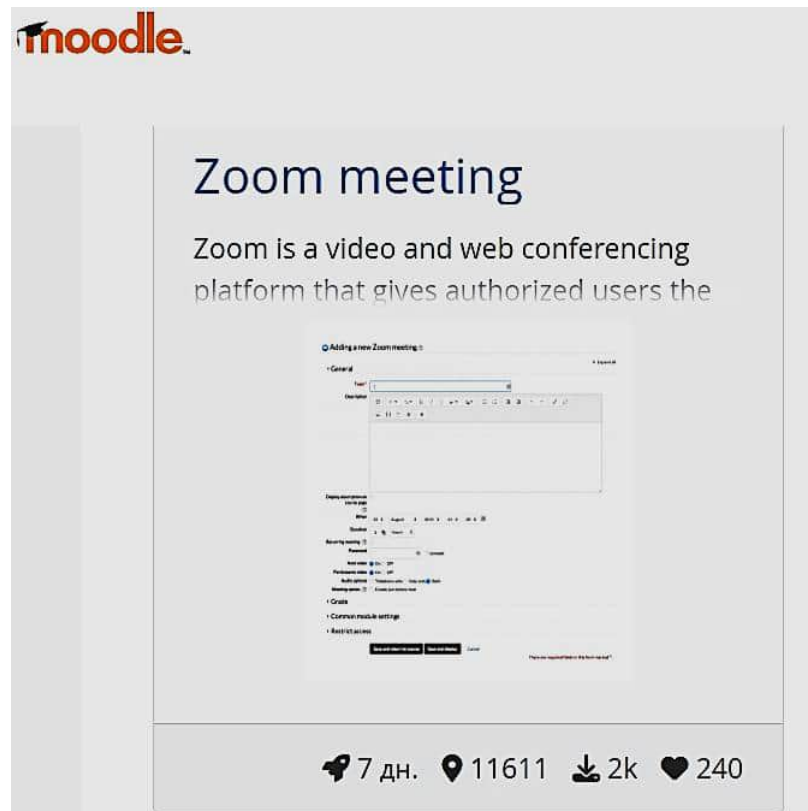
moodle

Zoom meeting

Zoom is a video and web conferencing platform that gives authorized users the

Adding a new Zoom meeting

General

Description

Grade

Common module settings

Restrict access

7 дн. 11611 2k 240